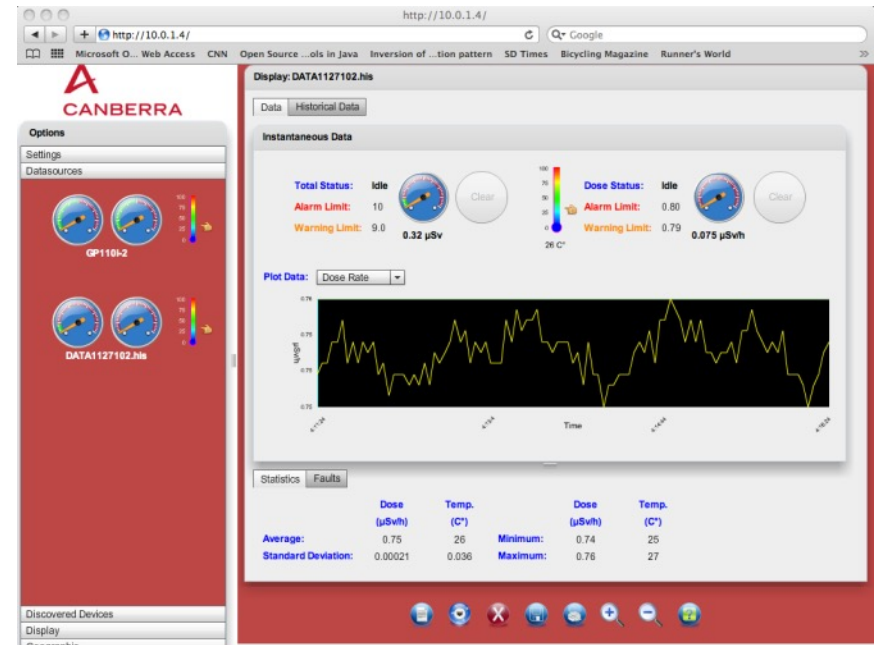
http://10.0.1.4/

http://10.0.1.4/

Google

Microsoft O... Web Access CNN Open Source ...ols in Java Inversion of ...tion pattern SD Times Bicycling Magazine Runner's World

CANBERRA

Options

Settings

Datasources

GP110I-2

DATA1127102.his

Discovered Devices

Display

Display: DATA1127102.his

Data Historical Data

Instantaneous Data

Total Status: Idle

Alarm Limit: 10

Warning Limit: 9.0

0.32 µSv

Clear

26 C°

Dose Status: Idle

Alarm Limit: 0.80

Warning Limit: 0.79

0.075 µSv/h

Clear

Plot Data: Dose Rate

0.76

0.75

0.75

0.75

0.75

Time

Statistics Faults

| | Dose (µSv/h) | Temp. (C°) | | Dose (µSv/h) | Temp. (C°) |
|---|---|---|---|---|---|
| Average: | 0.75 | 26 | Minimum: | 0.74 | 25 |
| Standard Deviation: | 0.00021 | 0.036 | Maximum: | 0.76 | 27 |